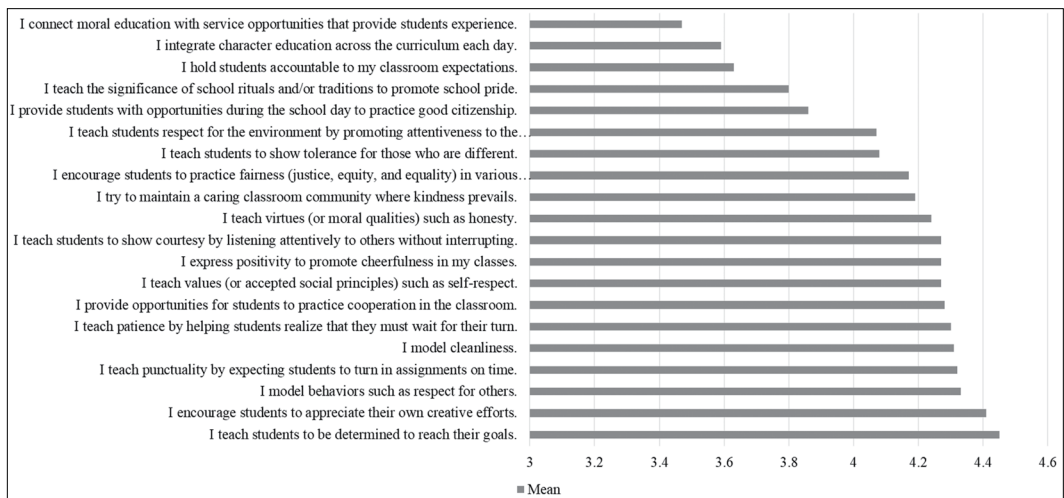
I connect moral education with service opportunities that provide students experience.
I integrate character education across the curriculum each day.
I hold students accountable to my classroom expectations.
I teach the significance of school rituals and/or traditions to promote school pride.
I provide students with opportunities during the school day to practice good citizenship.
I teach students respect for the environment by promoting attentiveness to the…
I teach students to show tolerance for those who are different.
I encourage students to practice fairness (justice, equity, and equality) in various…
I try to maintain a caring classroom community where kindness prevails.
I teach virtues (or moral qualities) such as honesty.
I teach students to show courtesy by listening attentively to others without interrupting.
I express positivity to promote cheerfulness in my classes.
I teach values (or accepted social principles) such as self-respect.
I provide opportunities for students to practice cooperation in the classroom.
I teach patience by helping students realize that they must wait for their turn.
I model cleanliness.
I teach punctuality by expecting students to turn in assignments on time.
I model behaviors such as respect for others.
I encourage students to appreciate their own creative efforts.
I teach students to be determined to reach their goals.

3 3.2 3.4 3.6 3.8 4 4.2 4.4 4.6

Mean